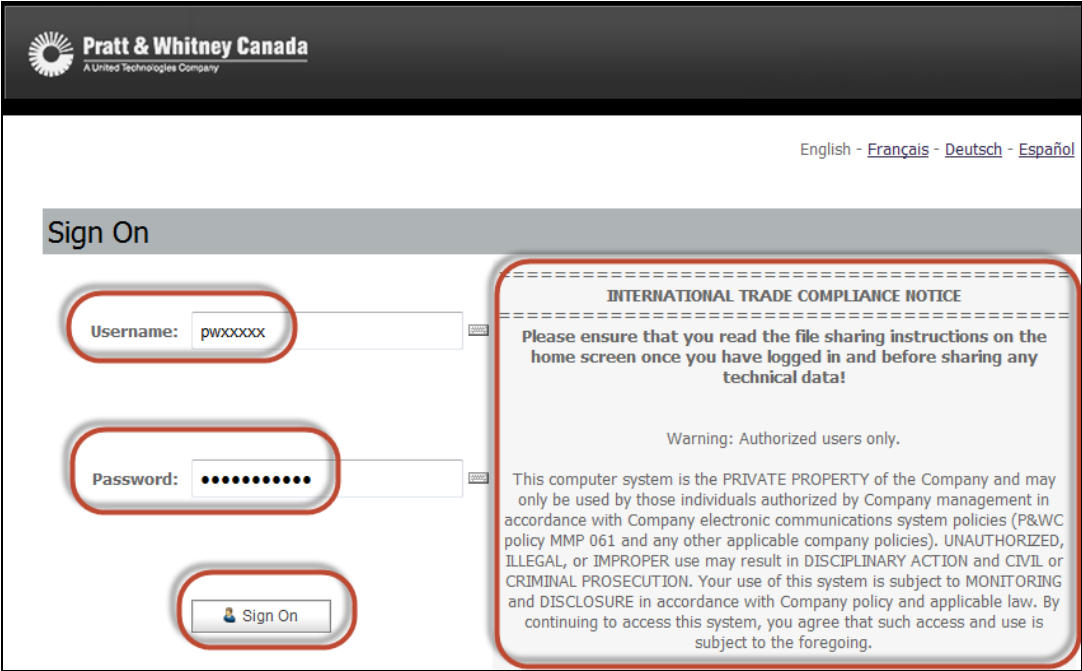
Pratt & Whitney Canada
A United Technologies Company

English - Français - Deutsch - Español

Sign On

Username: pwxxxxx

Password: ●●●●●●●●●●●

Sign On

==========================================
INTERNATIONAL TRADE COMPLIANCE NOTICE
==========================================
Please ensure that you read the file sharing instructions on the home screen once you have logged in and before sharing any technical data!

Warning: Authorized users only.

This computer system is the PRIVATE PROPERTY of the Company and may only be used by those individuals authorized by Company management in accordance with Company electronic communications system policies (P&WC policy MMP 061 and any other applicable company policies). UNAUTHORIZED, ILLEGAL, or IMPROPER use may result in DISCIPLINARY ACTION and CIVIL or CRIMINAL PROSECUTION. Your use of this system is subject to MONITORING and DISCLOSURE in accordance with Company policy and applicable law. By continuing to access this system, you agree that such access and use is subject to the foregoing.